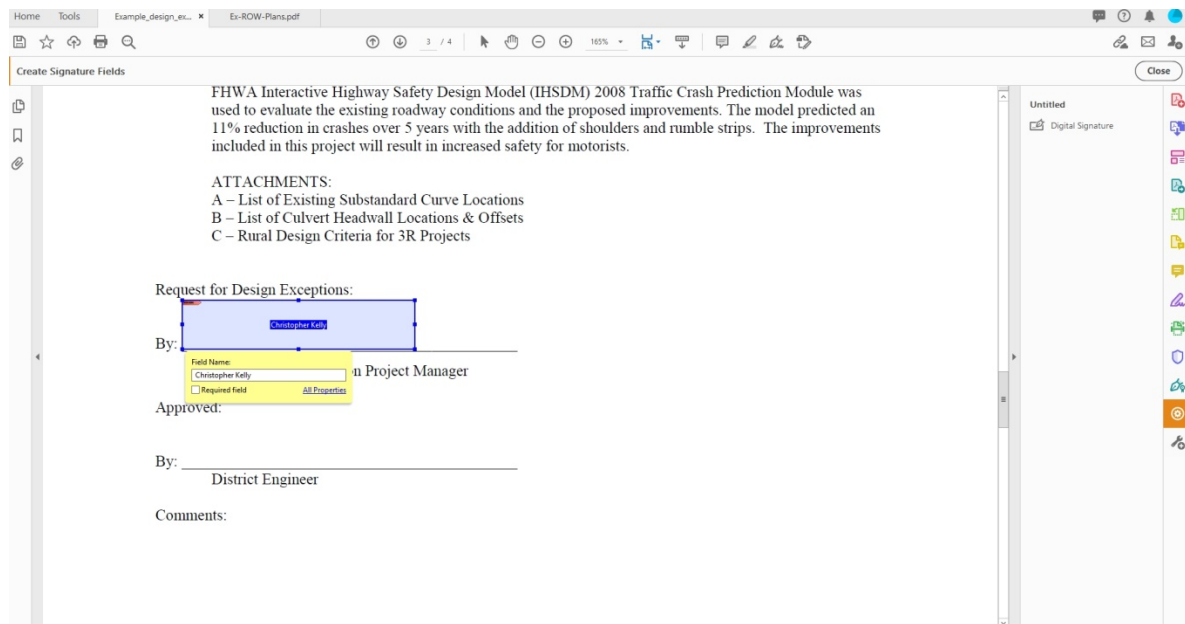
Home Tools Example_design_ex... × Ex-ROW-Plans.pdf

3 / 4 165%

Create Signature Fields

Close

FHWA Interactive Highway Safety Design Model (IHSDM) 2008 Traffic Crash Prediction Module was used to evaluate the existing roadway conditions and the proposed improvements. The model predicted an 11% reduction in crashes over 5 years with the addition of shoulders and rumble strips. The improvements included in this project will result in increased safety for motorists.

ATTACHMENTS:
A – List of Existing Substandard Curve Locations
B – List of Culvert Headwall Locations & Offsets
C – Rural Design Criteria for 3R Projects

Request for Design Exceptions:

Christopher Kelly

By:

Field Name:
Christopher Kelly
Required field
All Properties

n Project Manager

Approved:

By: ____________________________________________
District Engineer

Comments:

Untitled
Digital Signature